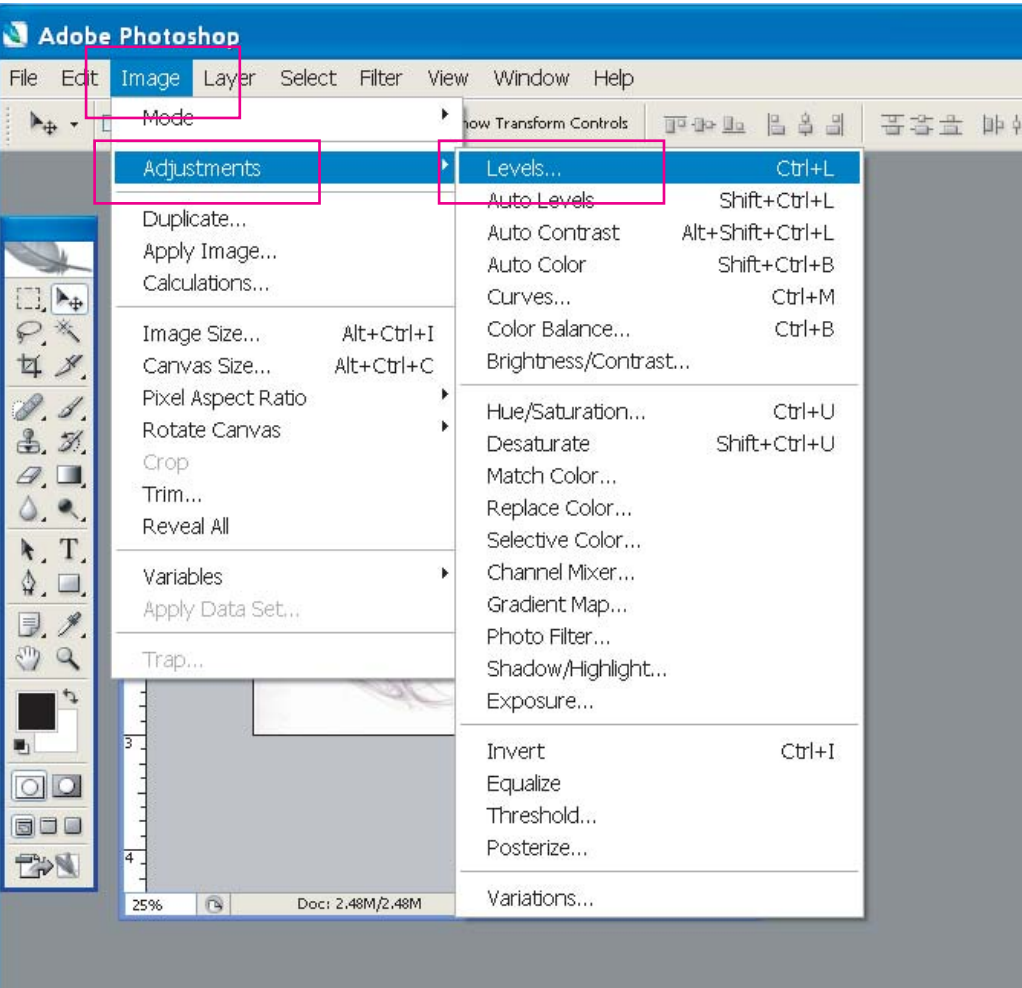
Adobe Photoshop

File Edit Image Layer Select Filter View Window Help

how Transform Controls

Mode
Adjustments
Duplicate...
Apply Image...
Calculations...
Image Size... Alt+Ctrl+I
Canvas Size... Alt+Ctrl+C
Pixel Aspect Ratio
Rotate Canvas
Crop
Trim...
Reveal All
Variables
Apply Data Set...
Trap...

Levels... Ctrl+L
Auto Levels Shift+Ctrl+L
Auto Contrast Alt+Shift+Ctrl+L
Auto Color Shift+Ctrl+B
Curves... Ctrl+M
Color Balance... Ctrl+B
Brightness/Contrast...
Hue/Saturation... Ctrl+U
Desaturate Shift+Ctrl+U
Match Color...
Replace Color...
Selective Color...
Channel Mixer...
Gradient Map...
Photo Filter...
Shadow/Highlight...
Exposure...
Invert Ctrl+I
Equalize
Threshold...
Posterize...
Variations...

3
4
25%
Doc: 2.48M/2.48M